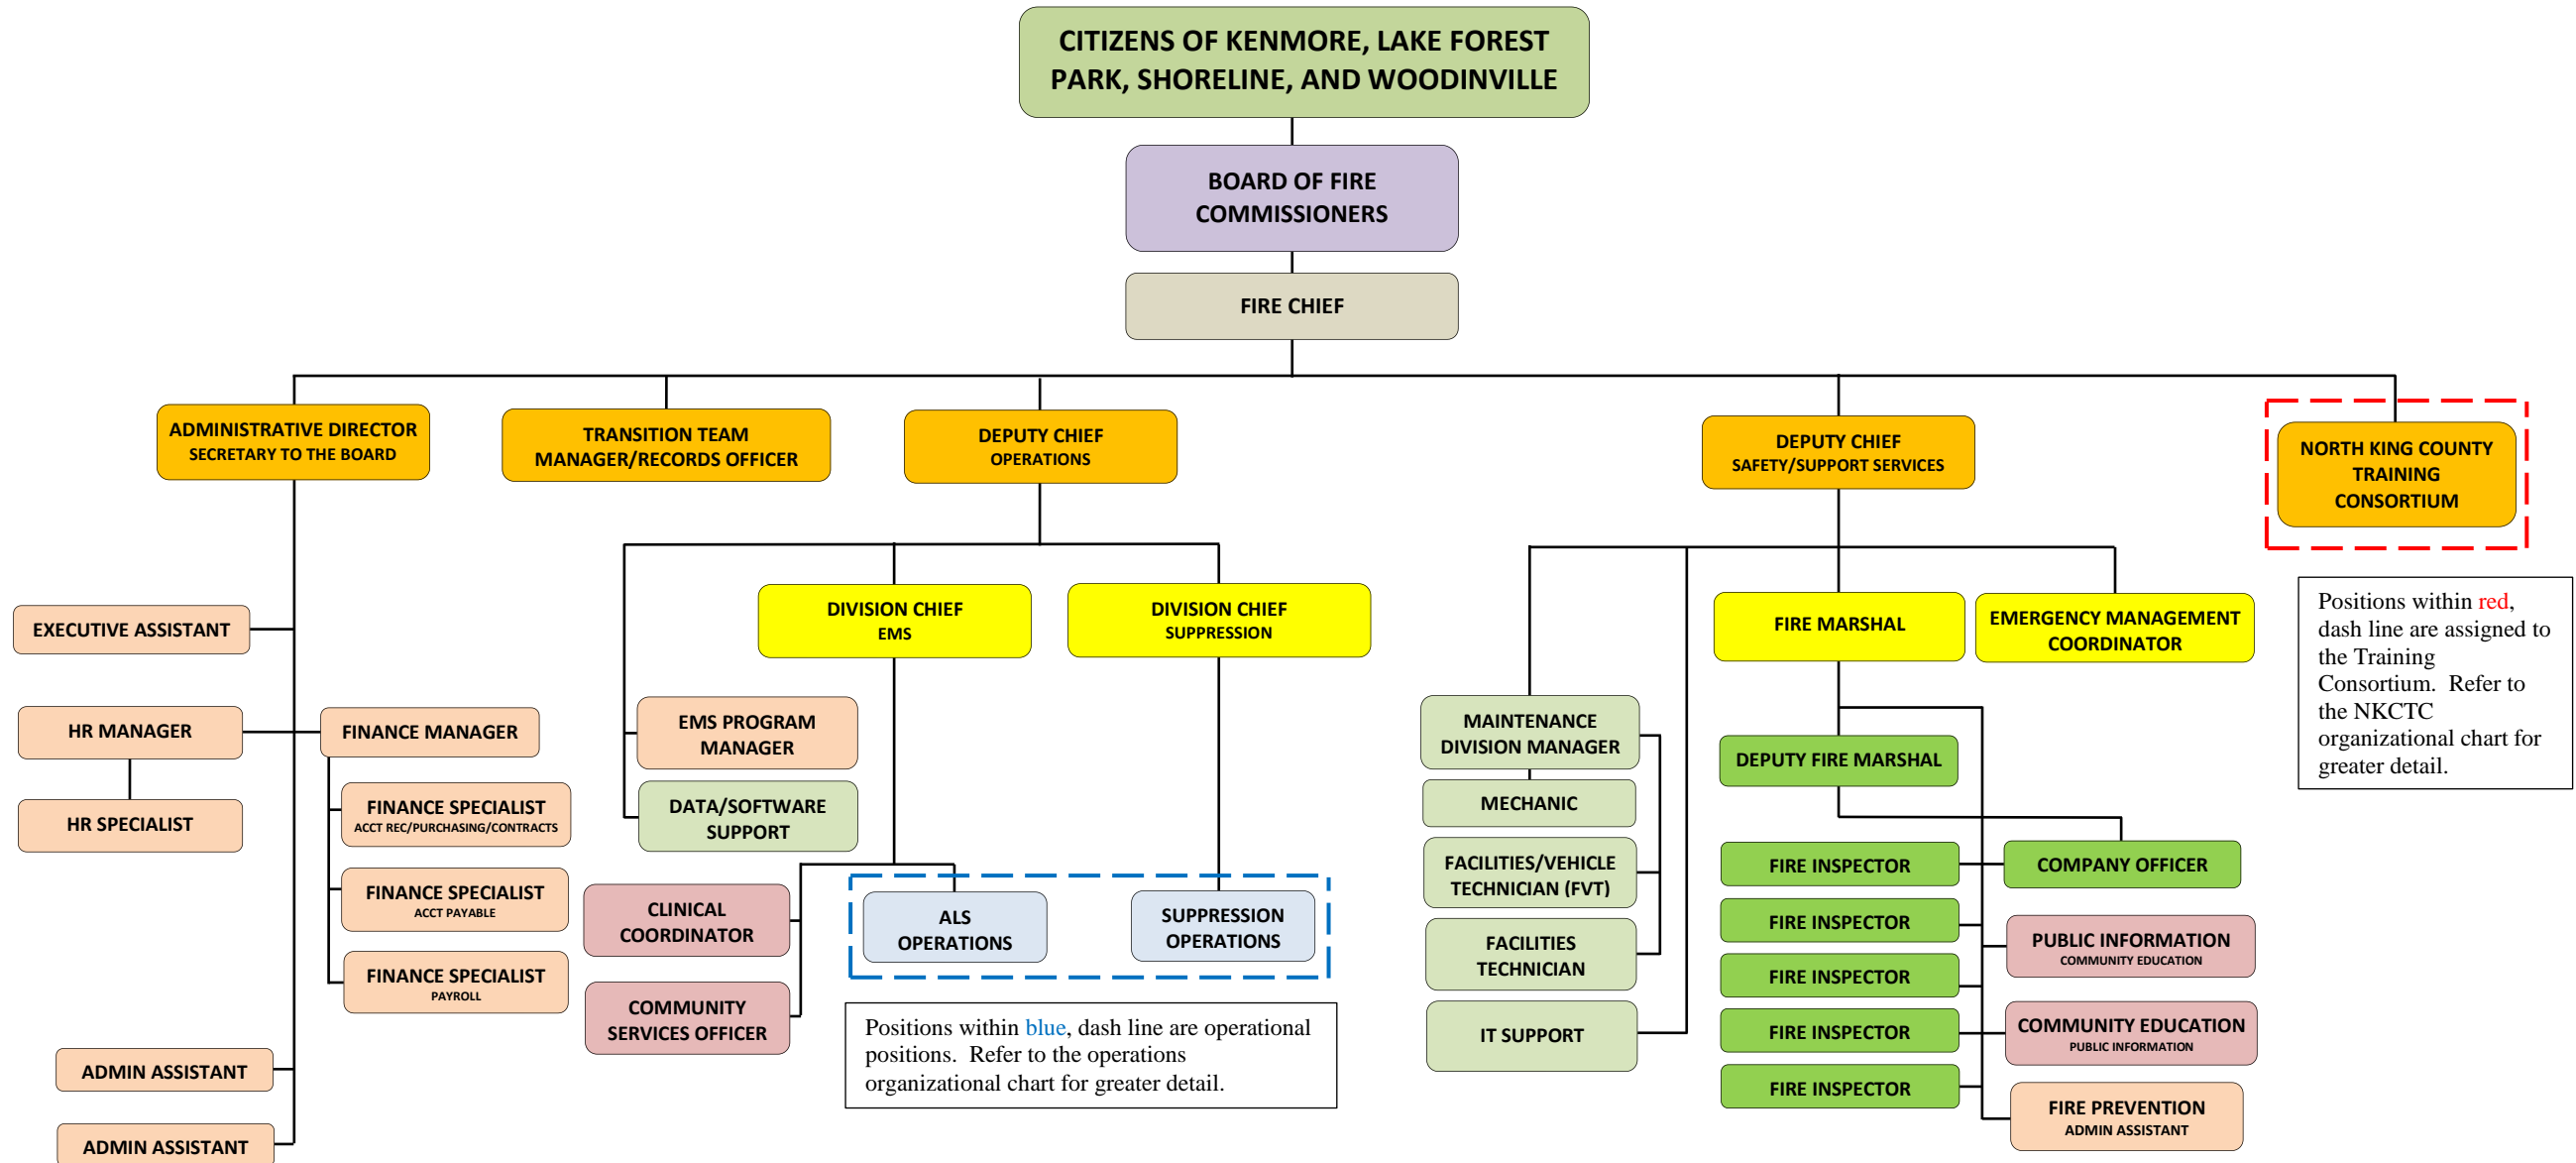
CITIZENS OF KENMORE, LAKE FOREST PARK, SHORELINE, AND WOODINVILLE

BOARD OF FIRE COMMISSIONERS

FIRE CHIEF

ADMINISTRATIVE DIRECTOR
SECRETARY TO THE BOARD

TRANSITION TEAM MANAGER/RECORDS OFFICER

DEPUTY CHIEF
OPERATIONS

DEPUTY CHIEF
SAFETY/SUPPORT SERVICES

NORTH KING COUNTY TRAINING CONSORTIUM

EXECUTIVE ASSISTANT

HR MANAGER

HR SPECIALIST

FINANCE MANAGER

FINANCE SPECIALIST
ACCT REC/PURCHASING/CONTRACTS

FINANCE SPECIALIST
ACCT PAYABLE

FINANCE SPECIALIST
PAYROLL

ADMIN ASSISTANT

ADMIN ASSISTANT

DIVISION CHIEF
EMS

DIVISION CHIEF
SUPPRESSION

EMS PROGRAM MANAGER

DATA/SOFTWARE SUPPORT

CLINICAL COORDINATOR

COMMUNITY SERVICES OFFICER

ALS OPERATIONS

SUPPRESSION OPERATIONS

Positions within blue, dash line are operational positions. Refer to the operations organizational chart for greater detail.

MAINTENANCE DIVISION MANAGER

MECHANIC

FACILITIES/VEHICLE TECHNICIAN (FVT)

FACILITIES TECHNICIAN

IT SUPPORT

FIRE MARSHAL

EMERGENCY MANAGEMENT COORDINATOR

DEPUTY FIRE MARSHAL

FIRE INSPECTOR

FIRE INSPECTOR

FIRE INSPECTOR

FIRE INSPECTOR

FIRE INSPECTOR

COMPANY OFFICER

PUBLIC INFORMATION
COMMUNITY EDUCATION

COMMUNITY EDUCATION
PUBLIC INFORMATION

FIRE PREVENTION
ADMIN ASSISTANT

Positions within red, dash line are assigned to the Training Consortium. Refer to the NKCTC organizational chart for greater detail.